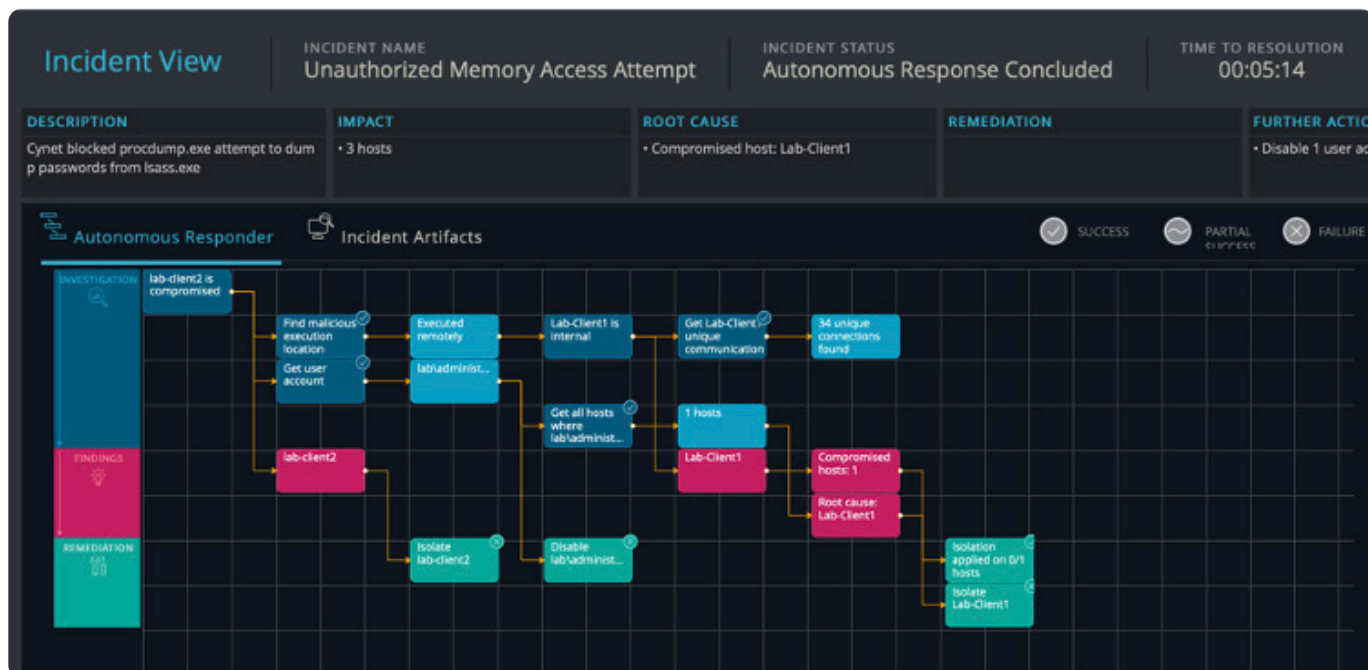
Incident View

INCIDENT NAME
Unauthorized Memory Access Attempt

INCIDENT STATUS
Autonomous Response Concluded

TIME TO RESOLUTION
00:05:14

DESCRIPTION
Cynet blocked procdump.exe attempt to dump passwords from lsass.exe

IMPACT
• 3 hosts

ROOT CAUSE
• Compromised host: Lab-Client1

REMEDIATION

FURTHER ACTIO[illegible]
• Disable 1 user ac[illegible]

Autonomous Responder

Incident Artifacts

SUCCESS

PARTIAL SUCCESS

FAILURE

INVESTIGATION

FINDINGS

REMEDIATION

lab-client2 is compromised

Find malicious execution location

Get user account

Executed remotely

lab\administ...

Lab-Client1 is internal

Get all hosts where lab\administ...

Get Lab-Client1 unique communication

34 unique connections found

1 hosts

lab-client2

Lab-Client1

Compromised hosts: 1

Root cause: Lab-Client1

Isolate lab-client2

Disable lab\administ...

Isolation applied on 0/1 hosts

Isolate Lab-Client1